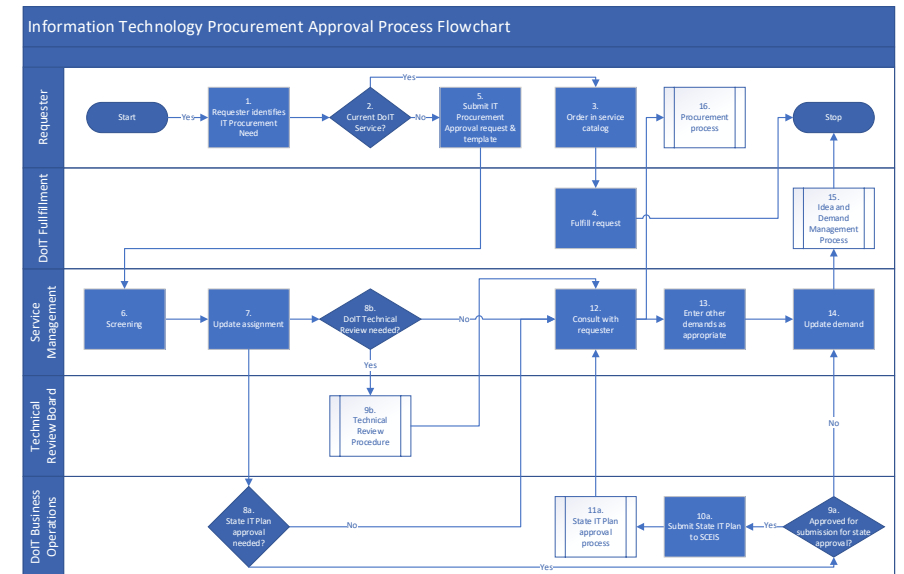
Information Technology Procurement Approval Process Flowchart

Requester

Start

Yes

1. Requester identifies IT Procurement Need

2. Current DoIT Service?

Yes

No

5. Submit IT Procurement Approval request & template

3. Order in service catalog

16. Procurement process

Stop

DoIT Fulfillment

4. Fulfill request

15. Idea and Demand Management Process

Service Management

6. Screening

7. Update assignment

8b. DoIT Technical Review needed?

No

12. Consult with requester

13. Enter other demands as appropriate

14. Update demand

Yes

Technical Review Board

9b. Technical Review Procedure

No

DoIT Business Operations

8a. State IT Plan approval needed?

No

11a. State IT Plan approval process

10a. Submit State IT Plan to SCEIS

Yes

9a. Approved for submission for state approval?

Yes